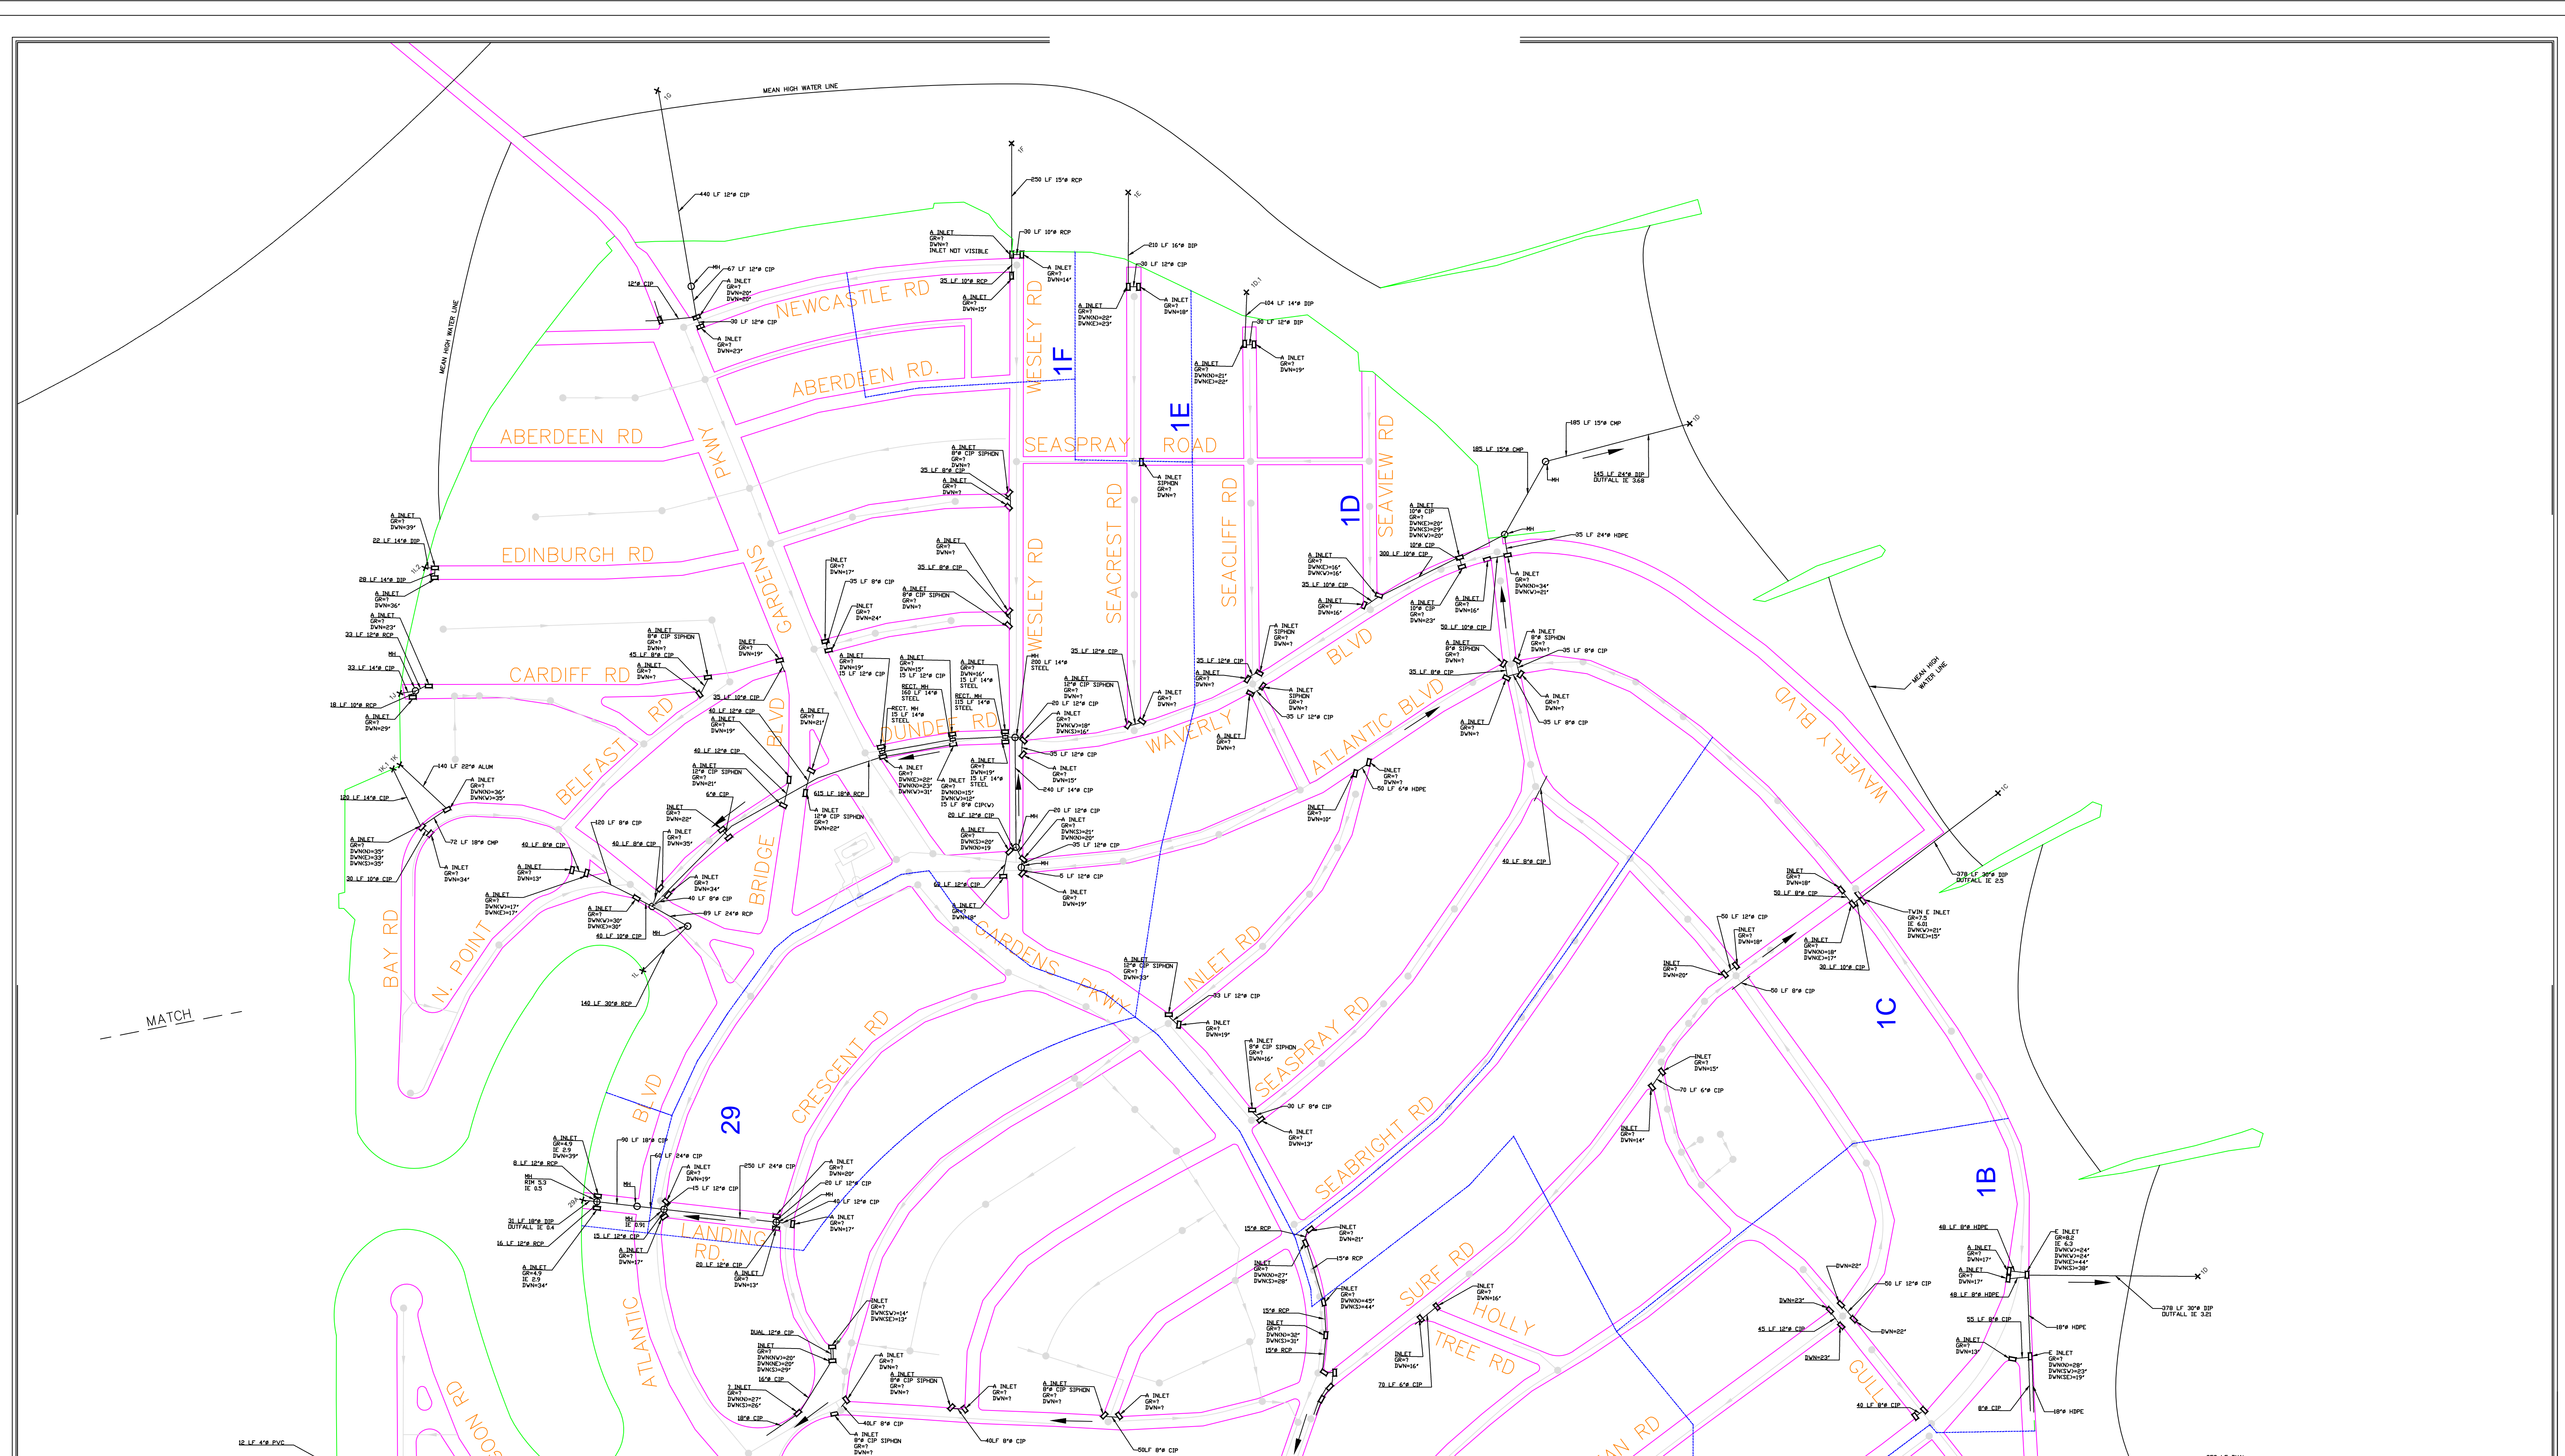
MEAN HIGH WATER LINE

440 LF 12"Ø CIP
250 LF 15"Ø RCP
30 LF 10"Ø RCP
210 LF 16"Ø DIP
30 LF 12"Ø CIP
404 LF 14"Ø DIP
30 LF 12"Ø DIP
67 LF 12"Ø CIP
12"Ø CIP
30 LF 12"Ø CIP
35 LF 10"Ø RCP

A INLET
GR=?
DWN=?
INLET NOT VISIBLE

NEWCASTLE RD
ABERDEEN RD.
ABERDEEN RD
WESLEY RD
1F
1E
SEASPRAY ROAD
SEACREST RD
SEACLIFF RD
SEAVIEW RD
1D
PKWY
EDINBURGH RD
GARDENS
CARDIFF RD
BELFAST RD
BLVD
DUNDEE RD
WAVERLY
BLVD
ATLANTIC BLVD
WAVERLY BLVD
BRIDGE
BAY RD
N. POINT
GARDENS PKWY
INLET RD
SEASPRAY RD
SEABRIGHT RD
CRESCENT RD
BLVD
29
LANDING RD.
ATLANTIC
SURF RD
HOLLY TREE RD
GULL
1C
1B
MATCH

185 LF 15"Ø CMP
145 LF 24"Ø DIP
OUTFALL IE 3.68
35 LF 24"Ø HDPE
22 LF 14"Ø DIP
28 LF 14"Ø DIP
33 LF 12"Ø RCP
33 LF 14"Ø CIP
18 LF 10"Ø RCP
140 LF 22"Ø ALUM
120 LF 14"Ø CIP
72 LF 18"Ø CMP
30 LF 10"Ø CIP
40 LF 8"Ø CIP
120 LF 8"Ø CIP
89 LF 24"Ø RCP
140 LF 30"Ø RCP
615 LF 18"Ø RCP
240 LF 14"Ø CIP
200 LF 14"Ø STEEL
378 LF 30"Ø DIP
OUTFALL IE 2.5
TWIN E INLET
GR=7.3
IE 6.01
DWN(W)=21"
DWN(E)=15"
50 LF 8"Ø HDPE
40 LF 8"Ø CIP
250 LF 24"Ø CIP
31 LF 18"Ø DIP
OUTFALL IE 0.4
16 LF 12"Ø RCP
8 LF 12"Ø RCP
MH
RIM 5.3
IE 0.5
DUAL 12"Ø CIP
378 LF 30"Ø DIP
OUTFALL IE 3.21
12 LF 4"Ø PVC
70 LF 6"Ø CIP
18"Ø HDPE
E INLET
GR=8.2
IE 6.3